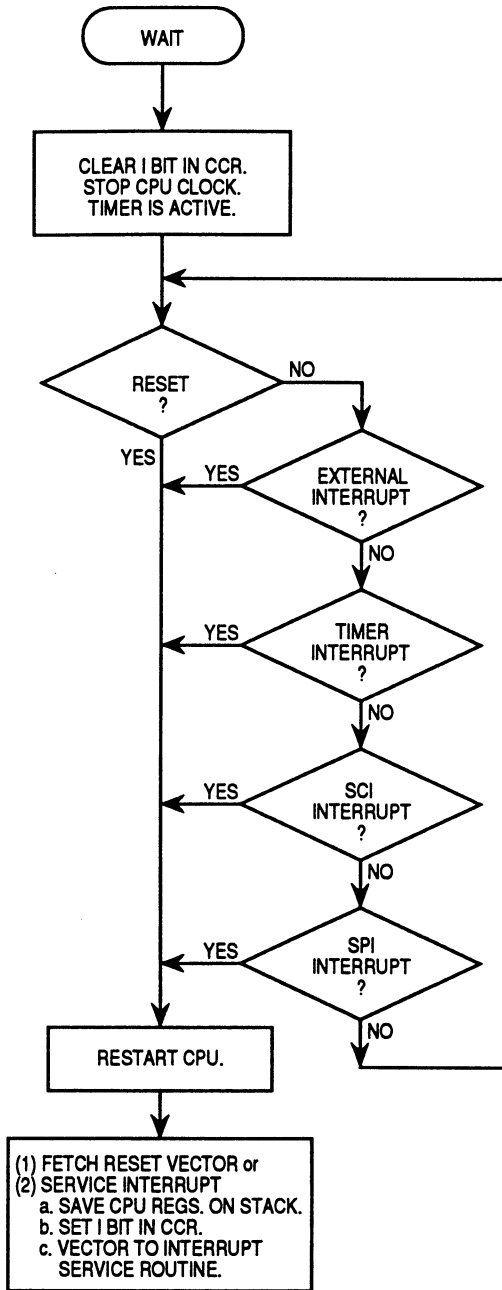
WAIT

CLEAR I BIT IN CCR.
STOP CPU CLOCK.
TIMER IS ACTIVE.

RESET
?

NO

YES

YES

EXTERNAL
INTERRUPT
?

NO

YES

TIMER
INTERRUPT
?

NO

YES

SCI
INTERRUPT
?

NO

YES

SPI
INTERRUPT
?

NO

RESTART CPU.

(1) FETCH RESET VECTOR or
(2) SERVICE INTERRUPT
a. SAVE CPU REGS. ON STACK.
b. SET I BIT IN CCR.
c. VECTOR TO INTERRUPT SERVICE ROUTINE.